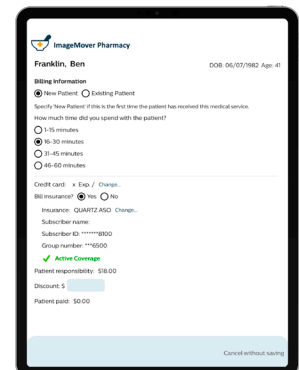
ImageMover Pharmacy

Franklin, Ben

DOB: 06/07/1982 Age: 41

Billing Information

New Patient  Existing Patient

Specify 'New Patient' if this is the first time the patient has received this medical service.

How much time did you spend with the patient?

1-15 minutes

16-30 minutes

31-45 minutes

46-60 minutes

Credit card: x Exp. / Change...

Bill insurance? Yes No

Insurance: QUARTZ ASO Change...

Subscriber name:

Subscriber ID: *******8100

Group number: ***6500

Active Coverage

Patient responsibility: $18.00

Discount: $

Patient paid: $0.00

Cancel without saving